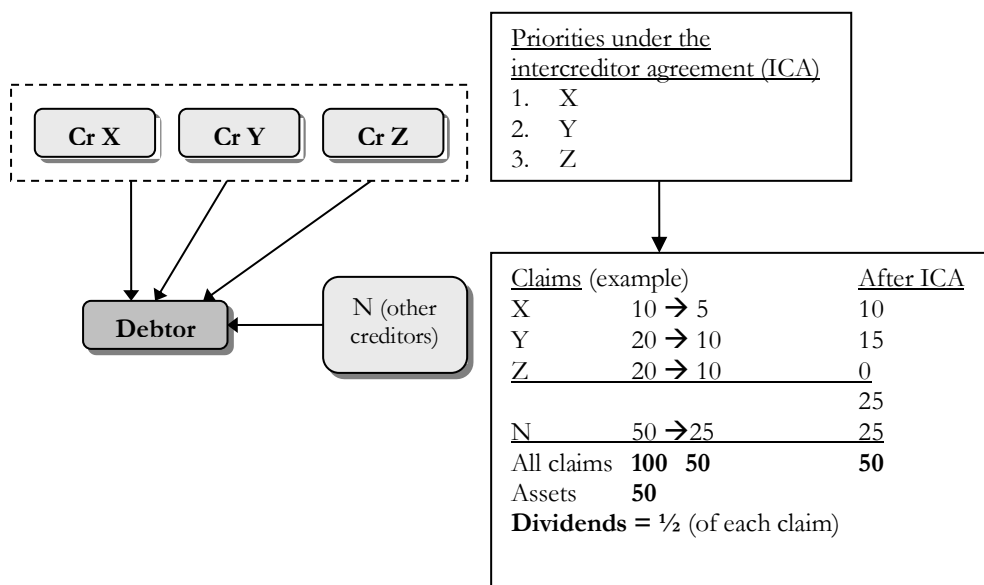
Cr X

Cr Y

Cr Z

Debtor

N (other creditors)

Priorities under the intercreditor agreement (ICA)
1. X
2. Y
3. Z

| Claims (example) | | After ICA |
|---|---|---|
| X | 10 → 5 | 10 |
| Y | 20 → 10 | 15 |
| Z | 20 → 10 | 0 |
| | | 25 |
| N | 50 →25 | 25 |
| All claims | **100 50** | **50** |
| Assets | **50** | |

**Dividends = ½** (of each claim)